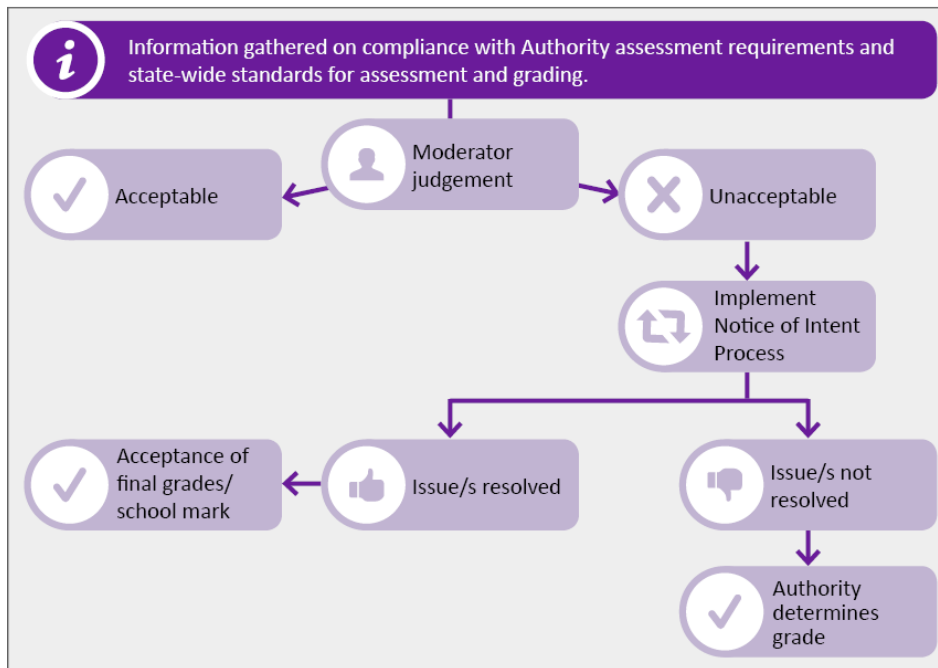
Information gathered on compliance with Authority assessment requirements and state-wide standards for assessment and grading.

Moderator judgement

Acceptable

Unacceptable

Implement Notice of Intent Process

Acceptance of final grades/ school mark

Issue/s resolved

Issue/s not resolved

Authority determines grade